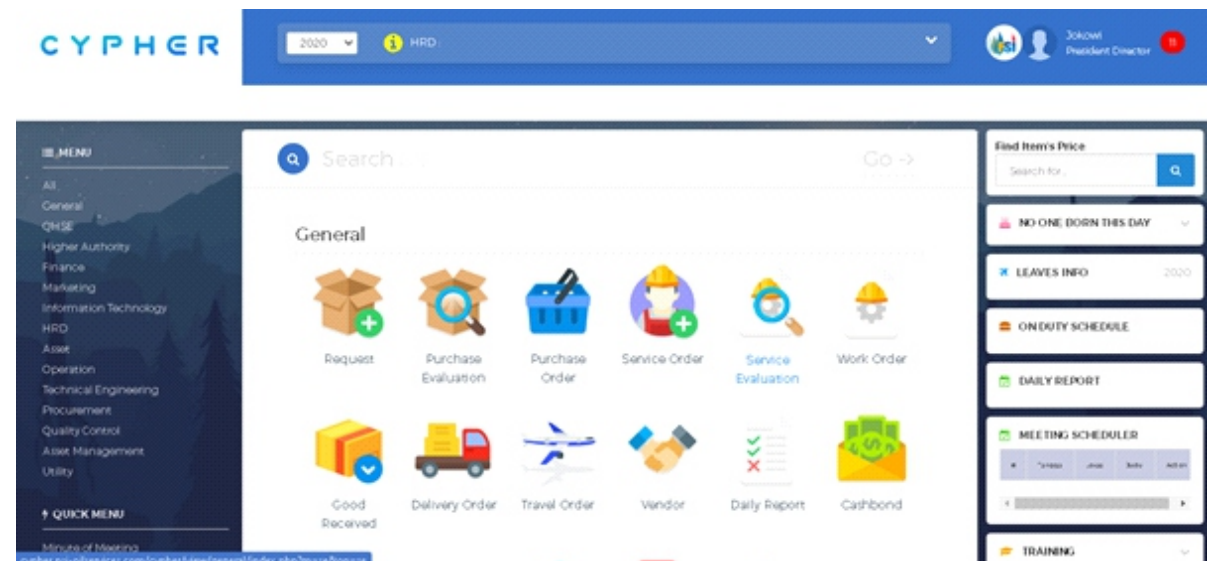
CYPHER

2020

HRD

Jokowi
President Director

MENU
All
General
QHSE
Higher Authority
Finance
Marketing
Information Technology
HRD
Asset
Operation
Technical Engineering
Procurement
Quality Control
Asset Management
Utility

QUICK MENU
Minute of Meeting

Search

Go ->

General

Request
Purchase Evaluation
Purchase Order
Service Order
Service Evaluation
Work Order
Good Received
Delivery Order
Travel Order
Vendor
Daily Report
Cashbond

Find Item's Price
Search for...

NO ONE BORN THIS DAY
LEAVES INFO 2020
ON DUTY SCHEDULE
DAILY REPORT
MEETING SCHEDULER
TRAINING

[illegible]